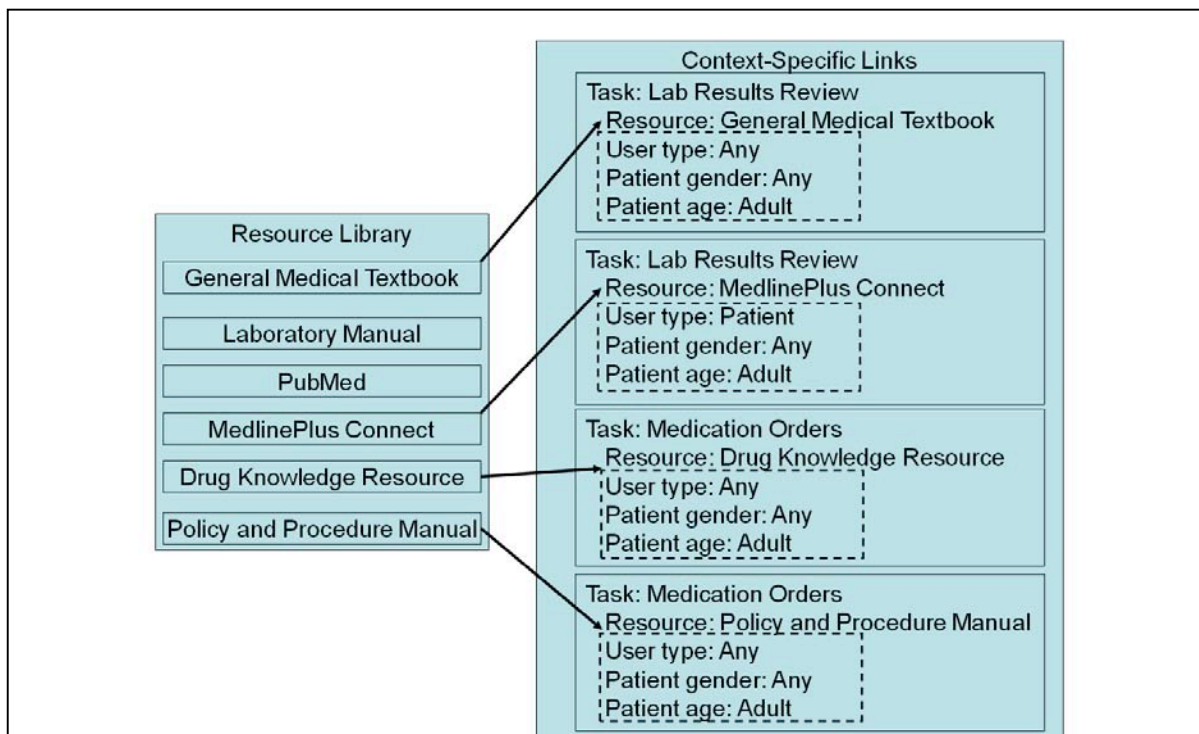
Resource Library

General Medical Textbook

Laboratory Manual

PubMed

MedlinePlus Connect

Drug Knowledge Resource

Policy and Procedure Manual

Context-Specific Links

Task: Lab Results Review
Resource: General Medical Textbook
User type: Any
Patient gender: Any
Patient age: Adult

Task: Lab Results Review
Resource: MedlinePlus Connect
User type: Patient
Patient gender: Any
Patient age: Adult

Task: Medication Orders
Resource: Drug Knowledge Resource
User type: Any
Patient gender: Any
Patient age: Adult

Task: Medication Orders
Resource: Policy and Procedure Manual
User type: Any
Patient gender: Any
Patient age: Adult